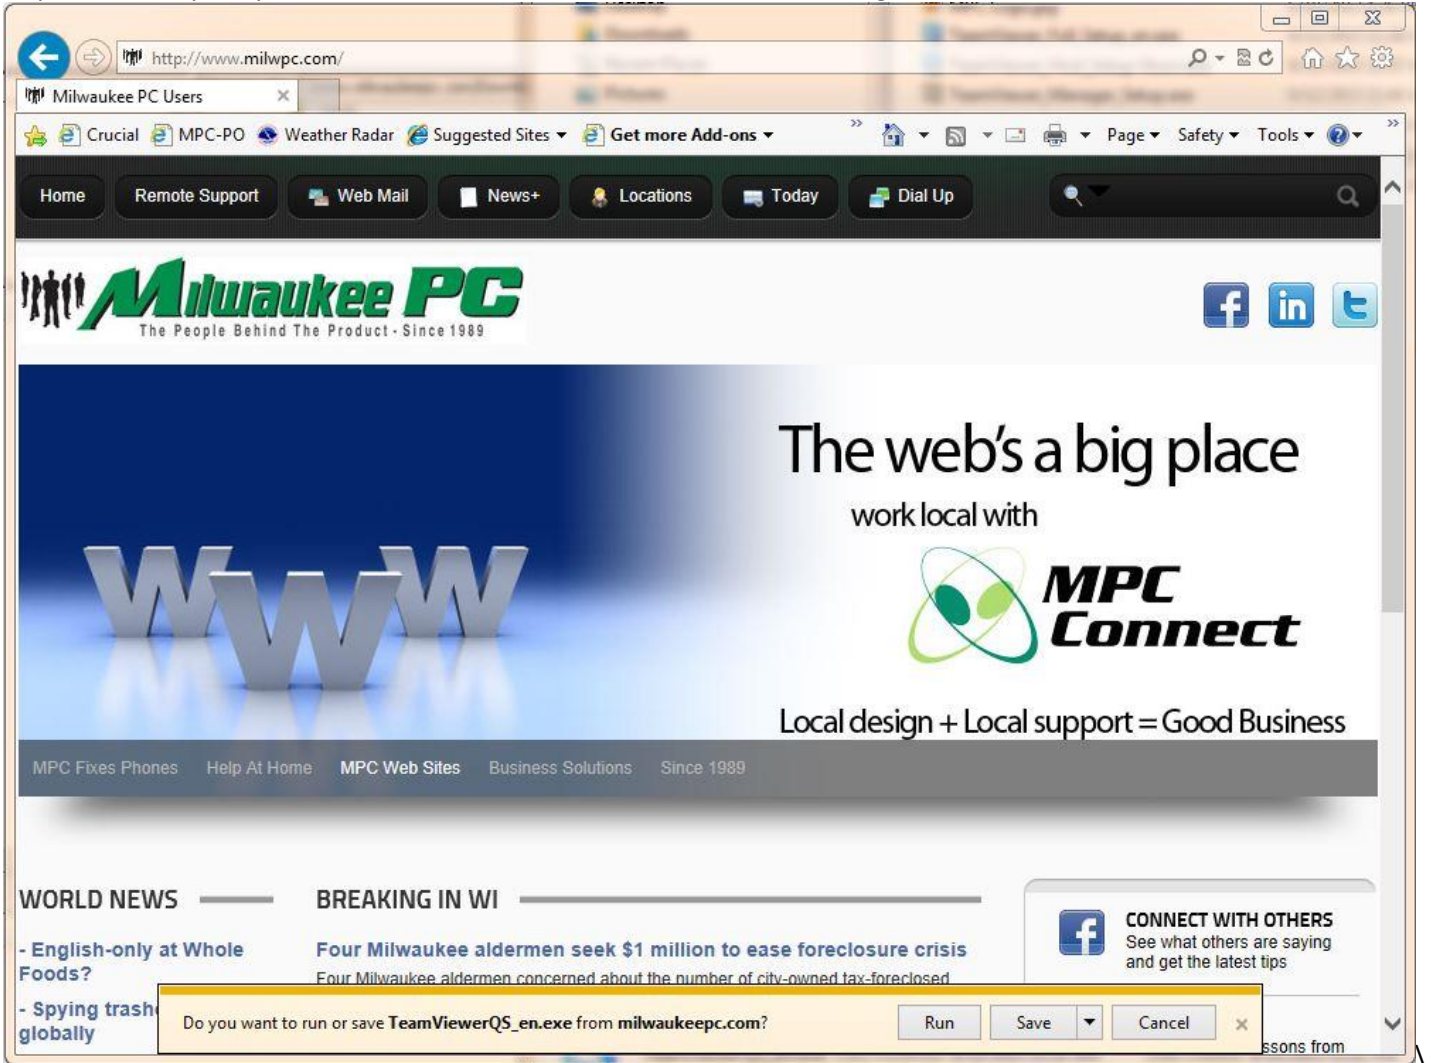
http://www.milwpc.com/

Milwaukee PC Users

Crucial MPC-PO Weather Radar Suggested Sites Get more Add-ons

Page Safety Tools

Home Remote Support Web Mail News+ Locations Today Dial Up

Milwaukee PC
The People Behind The Product - Since 1989

The web's a big place
work local with
MPC Connect
Local design + Local support = Good Business

WWW

MPC Fixes Phones Help At Home MPC Web Sites Business Solutions Since 1989

WORLD NEWS

- English-only at Whole Foods?

- Spying trash globally

BREAKING IN WI

Four Milwaukee aldermen seek $1 million to ease foreclosure crisis

Four Milwaukee aldermen concerned about the number of city-owned tax-foreclosed

CONNECT WITH OTHERS
See what others are saying and get the latest tips

ssons from

Do you want to run or save TeamViewerQS_en.exe from milwaukeepc.com?

Run Save Cancel